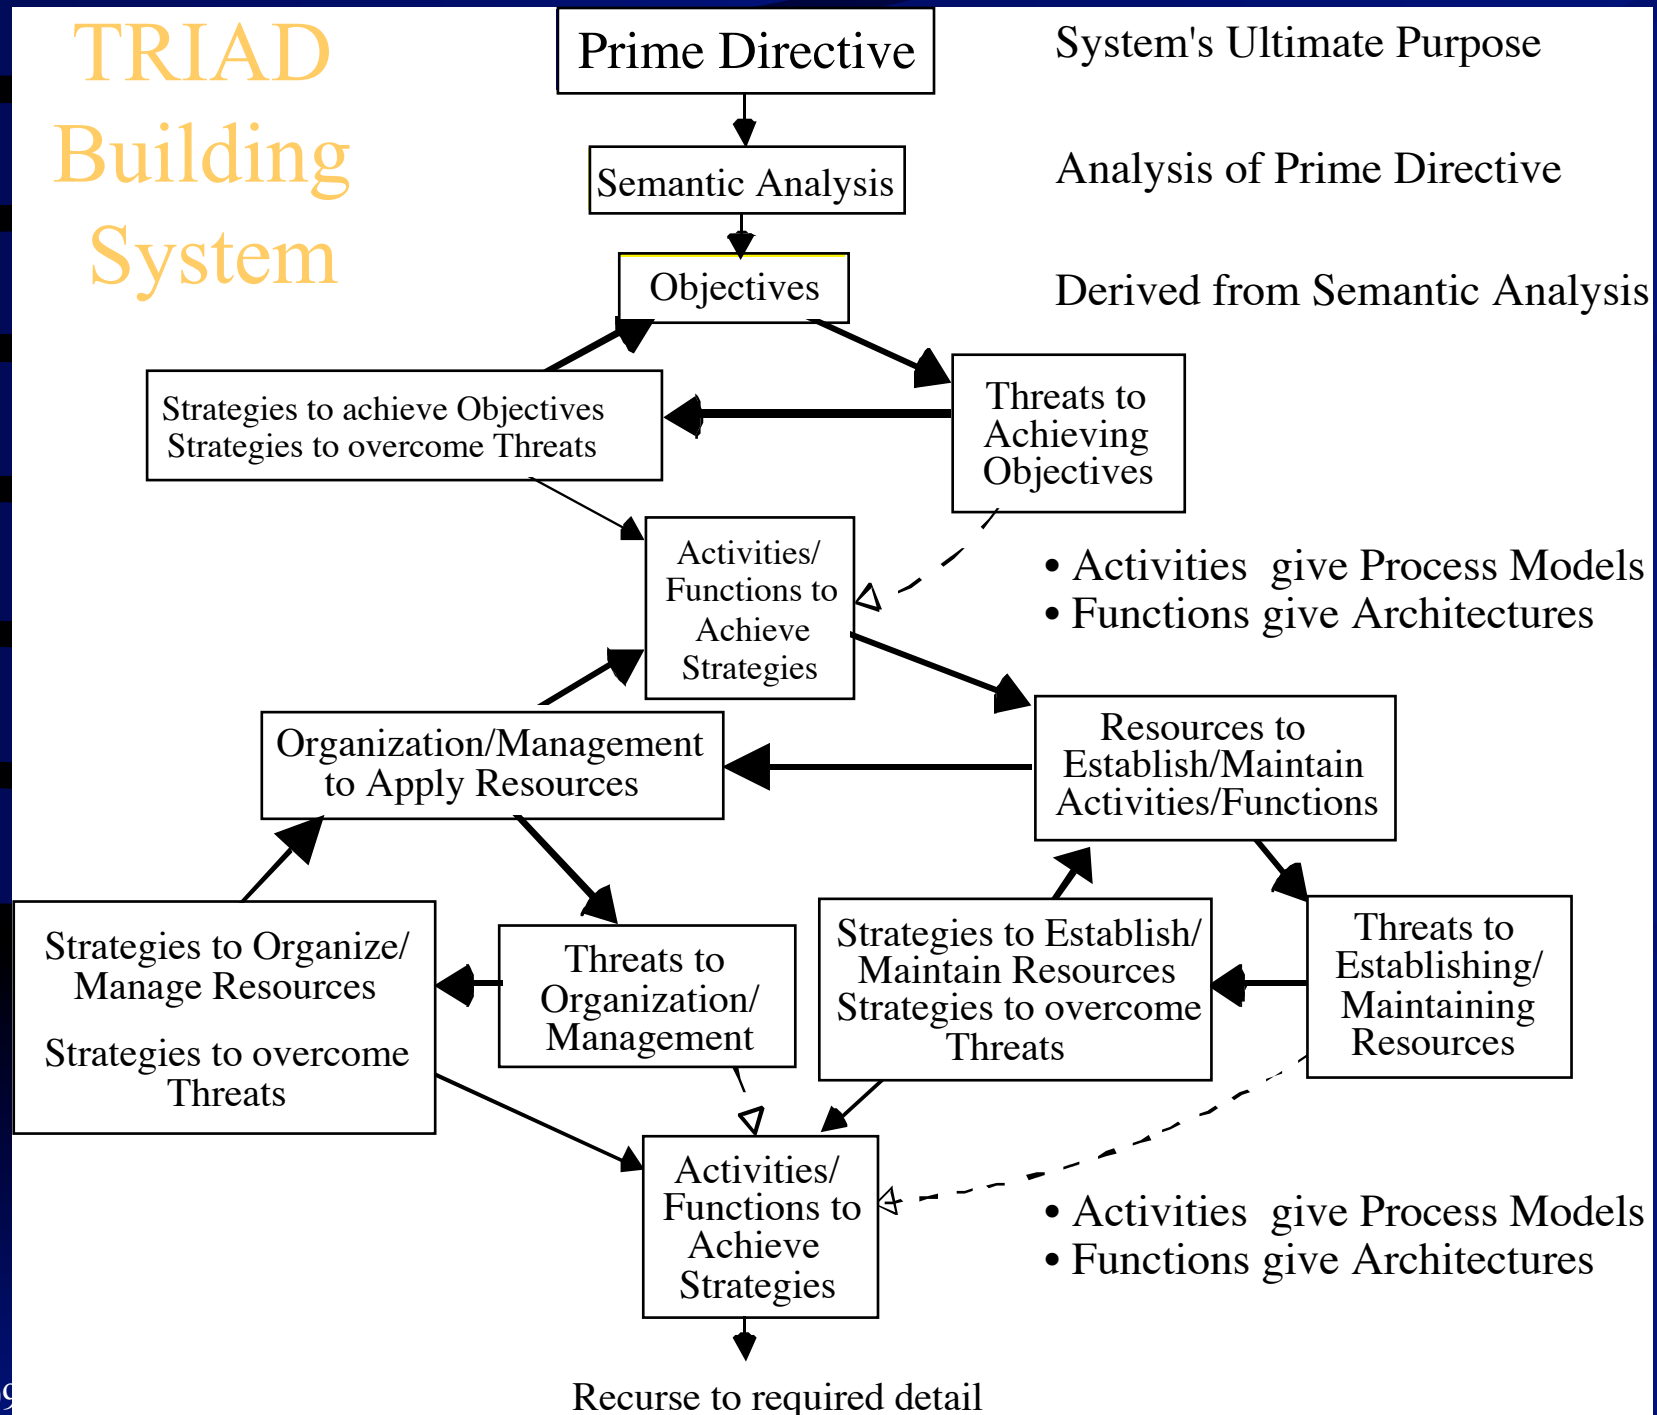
TRIAD Building System

Prime Directive

System's Ultimate Purpose

Semantic Analysis

Analysis of Prime Directive

Objectives

Derived from Semantic Analysis

Strategies to achieve Objectives
Strategies to overcome Threats

Threats to Achieving Objectives

Activities/ Functions to Achieve Strategies

• Activities give Process Models
• Functions give Architectures

Organization/Management to Apply Resources

Resources to Establish/Maintain Activities/Functions

Strategies to Organize/ Manage Resources

Strategies to overcome Threats

Threats to Organization/ Management

Strategies to Establish/ Maintain Resources Strategies to overcome Threats

Threats to Establishing/ Maintaining Resources

Activities/ Functions to Achieve Strategies

• Activities give Process Models
• Functions give Architectures

Recurse to required detail

9